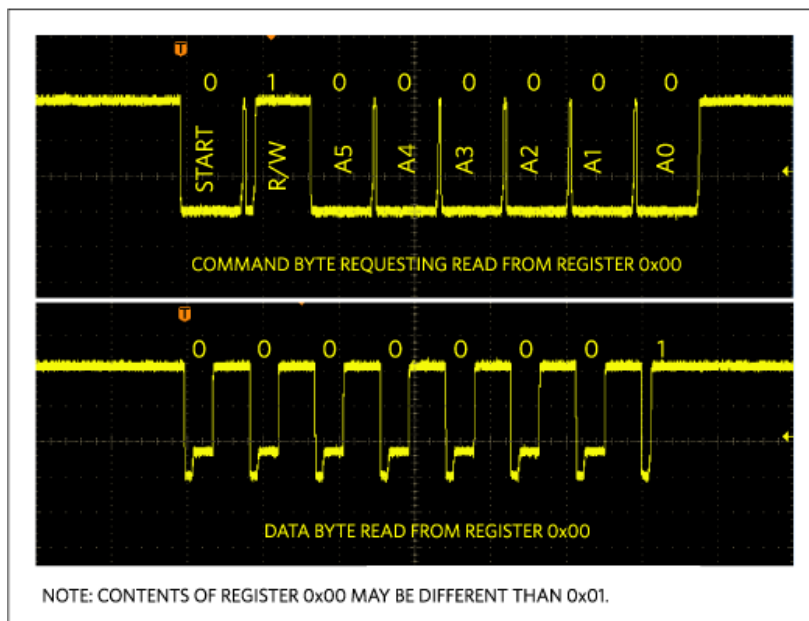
T

0 1 0 0 0 0 0 0

START R/W A5 A4 A3 A2 A1 A0

COMMAND BYTE REQUESTING READ FROM REGISTER 0x00

T

0 0 0 0 0 0 0 1

DATA BYTE READ FROM REGISTER 0x00

NOTE: CONTENTS OF REGISTER 0x00 MAY BE DIFFERENT THAN 0x01.